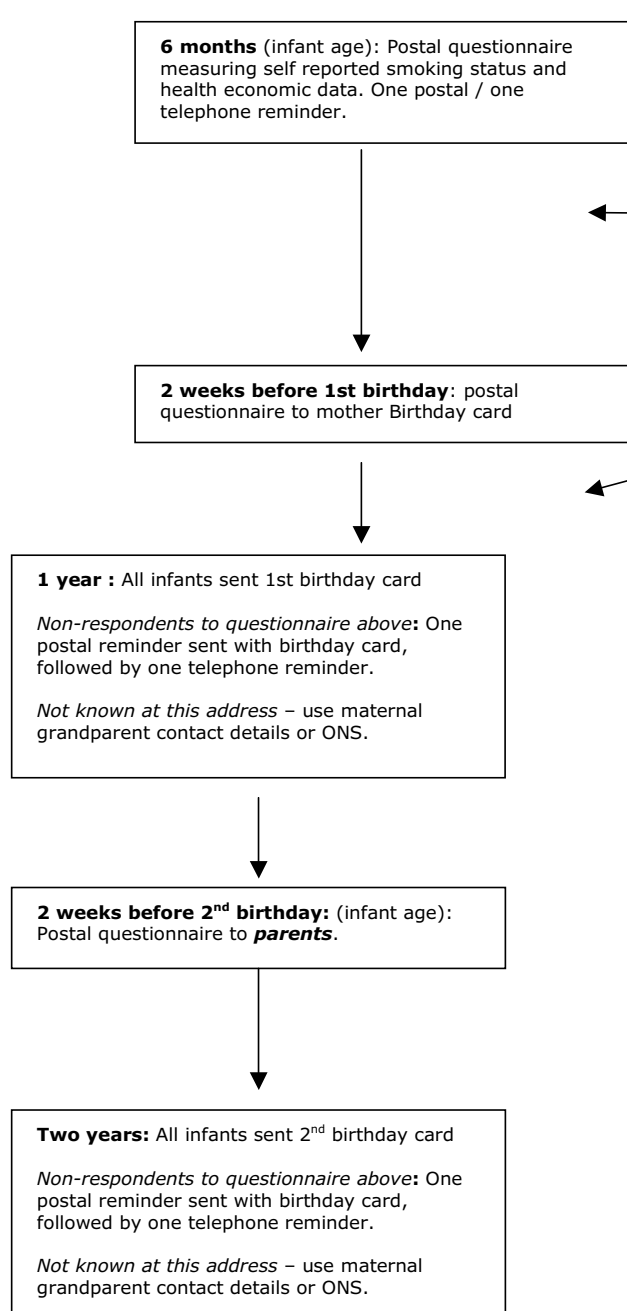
**6 months** (infant age): Postal questionnaire measuring self reported smoking status and health economic data. One postal / one telephone reminder.

**2 weeks before 1st birthday**: postal questionnaire to mother Birthday card

**1 year :** All infants sent 1st birthday card

*Non-respondents to questionnaire above***:** One postal reminder sent with birthday card, followed by one telephone reminder.

*Not known at this address* – use maternal grandparent contact details or ONS.

**2 weeks before 2$^{nd}$ birthday:** (infant age): Postal questionnaire to ***parents***.

**Two years:** All infants sent 2$^{nd}$ birthday card

*Non-respondents to questionnaire above***:** One postal reminder sent with birthday card, followed by one telephone reminder.

*Not known at this address* – use maternal grandparent contact details or ONS.